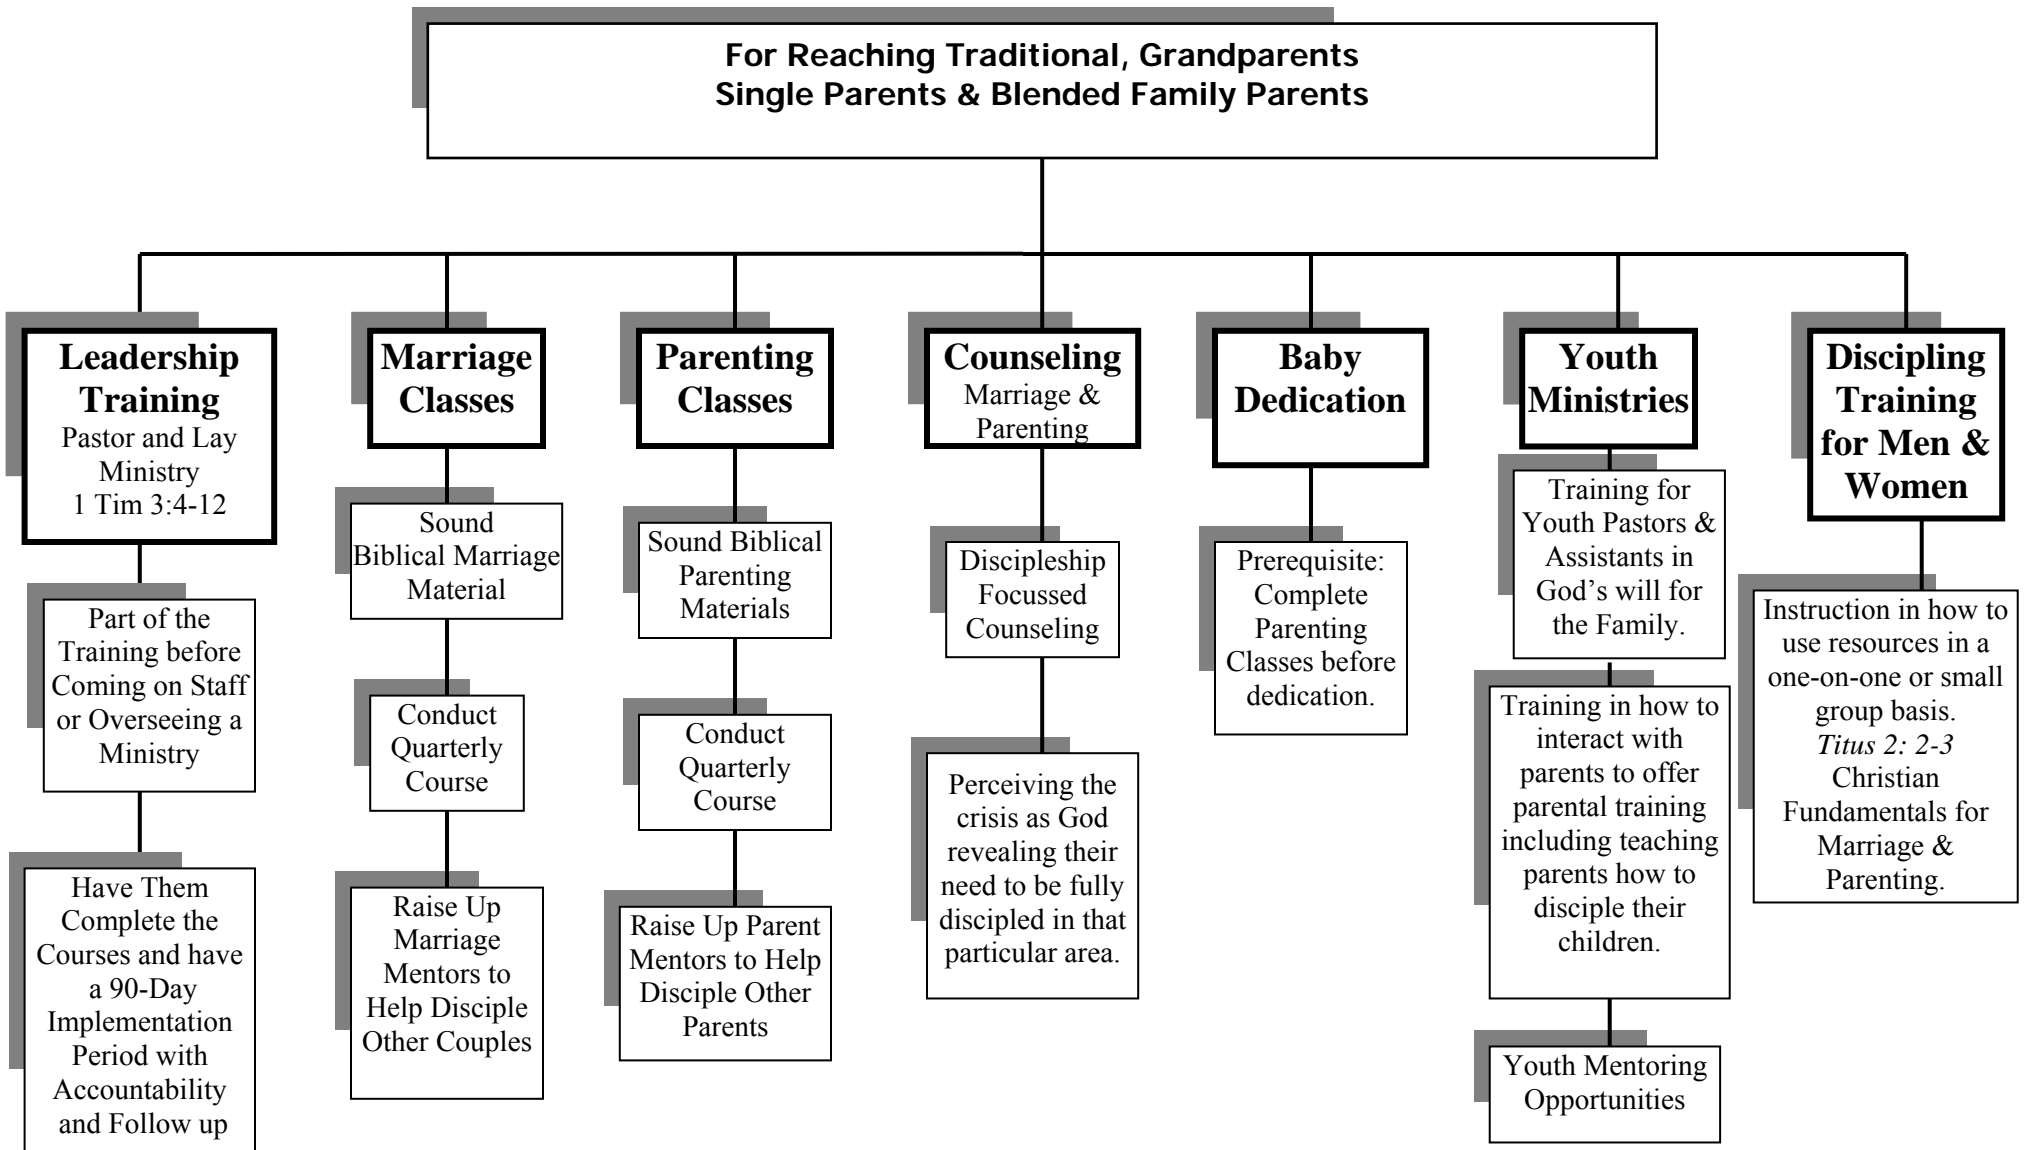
For Reaching Traditional, Grandparents
Single Parents & Blended Family Parents

Leadership Training
Pastor and Lay Ministry
1 Tim 3:4-12

Part of the Training before Coming on Staff or Overseeing a Ministry

Have Them Complete the Courses and have a 90-Day Implementation Period with Accountability and Follow up

Marriage Classes

Sound Biblical Marriage Material

Conduct Quarterly Course

Raise Up Marriage Mentors to Help Disciple Other Couples

Parenting Classes

Sound Biblical Parenting Materials

Conduct Quarterly Course

Raise Up Parent Mentors to Help Disciple Other Parents

Counseling
Marriage & Parenting

Discipleship Focussed Counseling

Perceiving the crisis as God revealing their need to be fully discipled in that particular area.

Baby Dedication

Prerequisite: Complete Parenting Classes before dedication.

Youth Ministries

Training for Youth Pastors & Assistants in God's will for the Family.

Training in how to interact with parents to offer parental training including teaching parents how to disciple their children.

Youth Mentoring Opportunities

Discipling Training for Men & Women

Instruction in how to use resources in a one-on-one or small group basis.
*Titus 2: 2-3*
Christian Fundamentals for Marriage & Parenting.